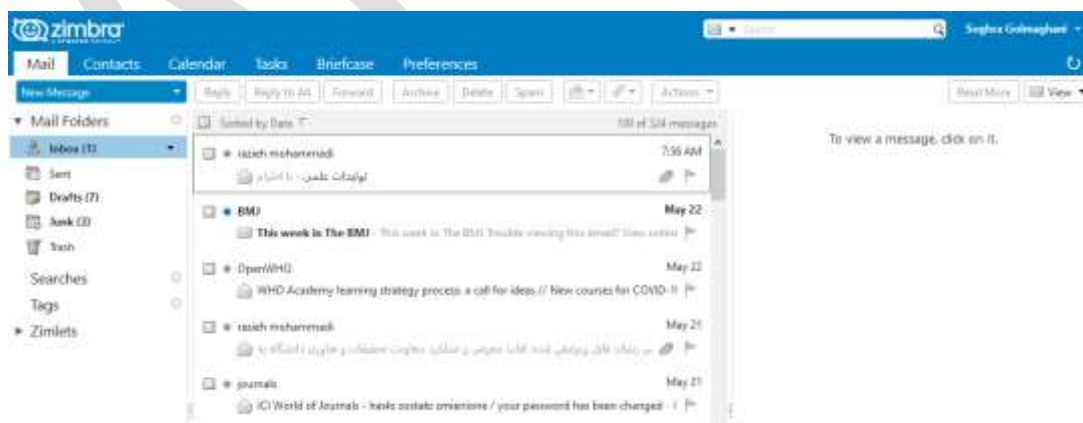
zimbra

Search

Sogha Golmaghani

Mail Contacts Calendar Tasks Briefcase Preferences

New Message

Reply Reply to All Forward Archive Delete Spam Actions

Read More View

Mail Folders

Inbox (1)

Sent

Drafts (7)

Junk (3)

Trash

Searches

Tags

Zimlets

Sorted by Date

100 of 324 messages

razieh mohammadi 7:56 AM
تولیدات علمی - با احترام

BMJ May 22
This week in The BMJ - This week in The BMJ Trouble viewing this email? View online

OpenWHO May 22
WHO Academy learning strategy process: a call for ideas // New courses for COVID-19

razieh mohammadi May 21
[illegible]

journals May 21
ICI World of Journals - hasło zostało zmienione / your password has been changed

To view a message, click on it.